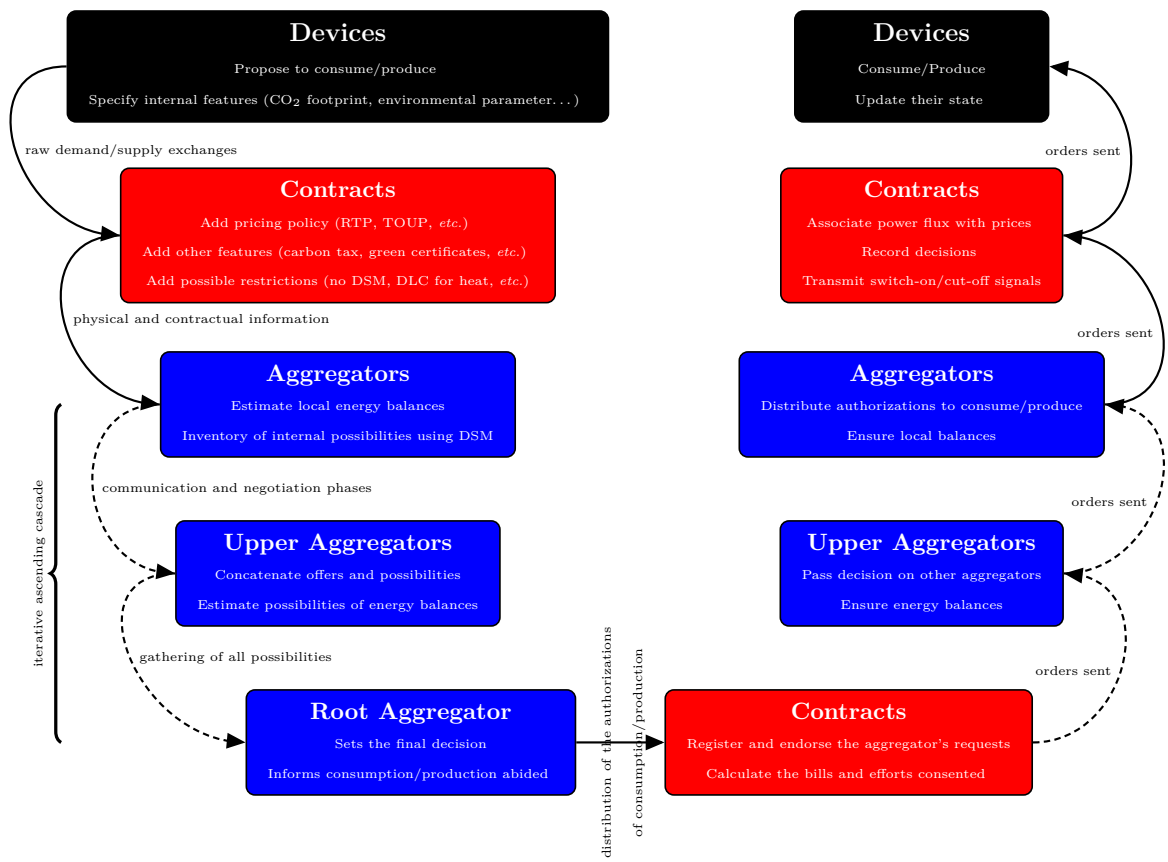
Devices
Propose to consume/produce
Specify internal features ($CO_2$ footprint, environmental parameter...)

Devices
Consume/Produce
Update their state

raw demand/supply exchanges

orders sent

Contracts
Add pricing policy (RTP, TOUP, etc.)
Add other features (carbon tax, green certificates, etc.)
Add possible restrictions (no DSM, DLC for heat, etc.)

Contracts
Associate power flux with prices
Record decisions
Transmit switch-on/cut-off signals

physical and contractual information

orders sent

Aggregators
Estimate local energy balances
Inventory of internal possibilities using DSM

Aggregators
Distribute authorizations to consume/produce
Ensure local balances

iterative ascending cascade

communication and negotiation phases

orders sent

Upper Aggregators
Concatenate offers and possibilities
Estimate possibilities of energy balances

Upper Aggregators
Pass decision on other aggregators
Ensure energy balances

gathering of all possibilities

distribution of the authorizations of consumption/production

orders sent

Root Aggregator
Sets the final decision
Informs consumption/production abided

Contracts
Register and endorse the aggregator's requests
Calculate the bills and efforts consented